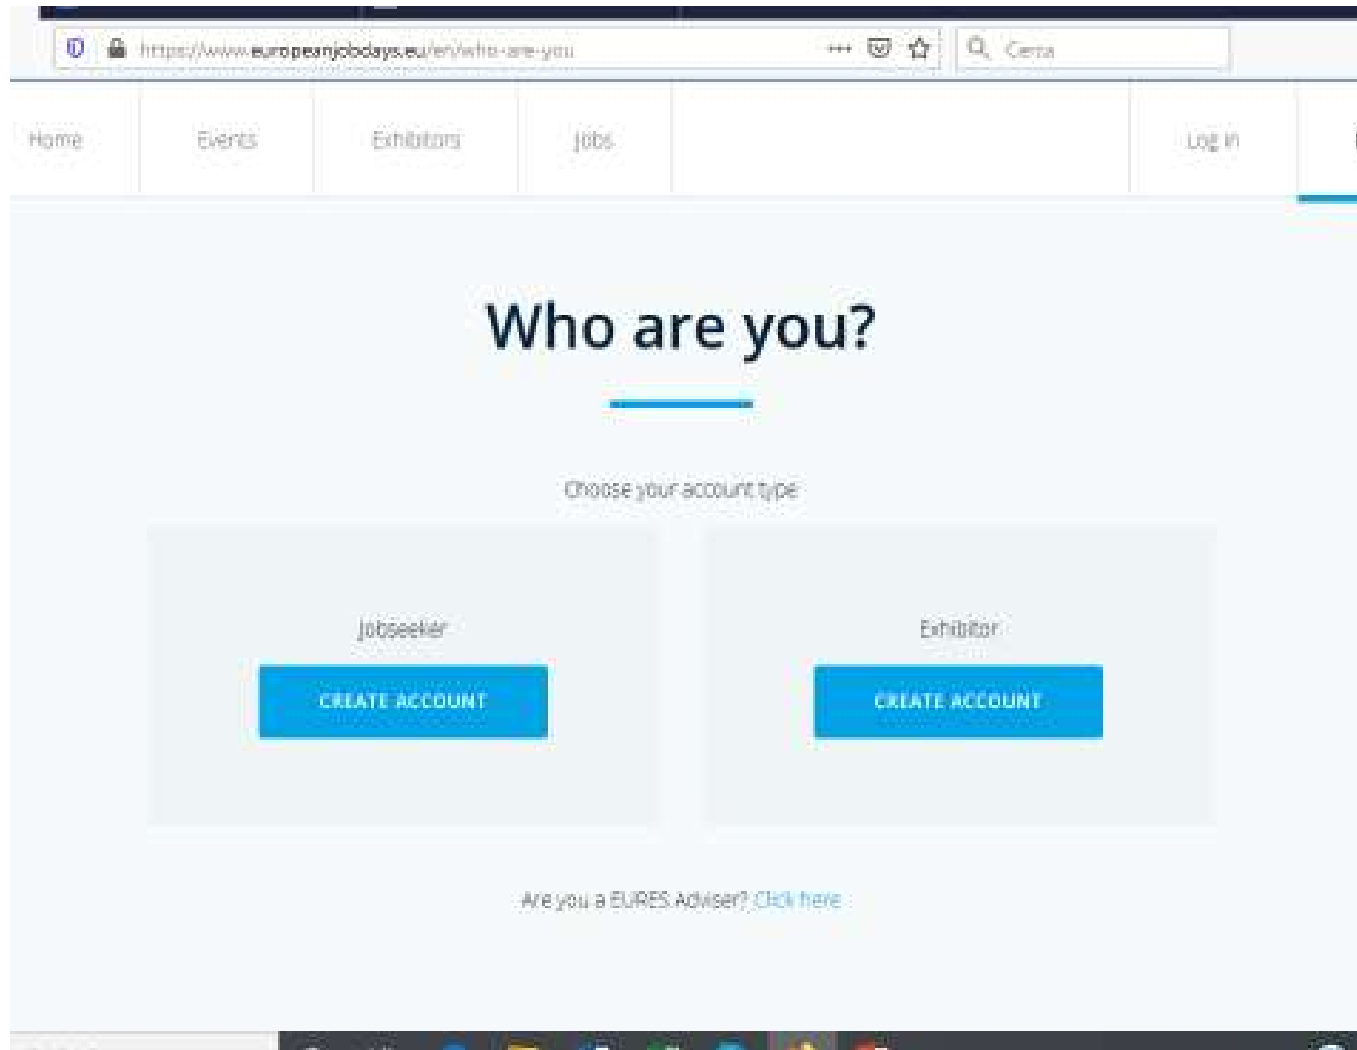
https://www.europeanjobdays.eu/en/who-are-you

Cerca

Home

Events

Exhibitors

Jobs

Log in

Who are you?

Choose your account type

Jobseeker

CREATE ACCOUNT

Exhibitor

CREATE ACCOUNT

Are you a EURES Adviser? Click here